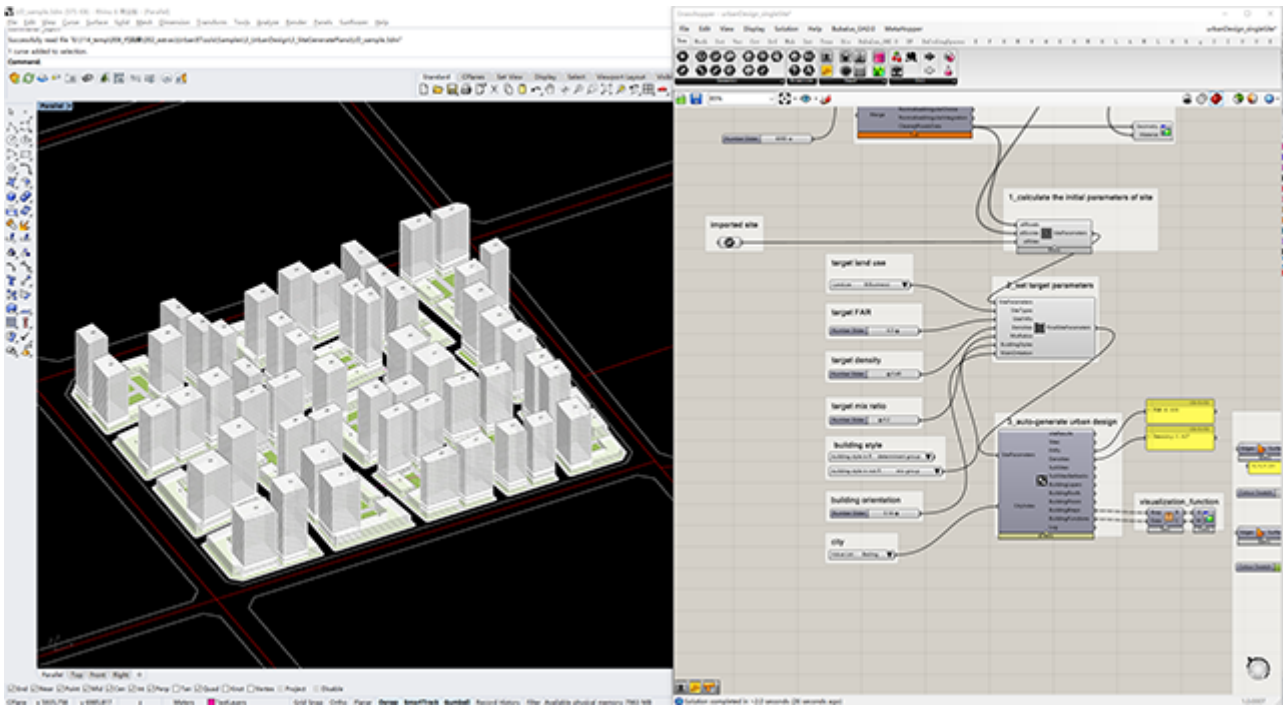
File Edit View Curve Surface SubD Mesh Dimension Transform Tools Analyze Render Panels FlowRouter Help

1 curve added to selection.

Command:

Standard CPlanes Set View Display Select Viewport Layout Visibility

Parallel

Parallel Top Front Right

Grid Near Point Mid Cen Int Perp Tan Quad Knot Vertex Project Disable

Meters Grid Snap Ortho Planar Osnap SmartTrack Gumball Record History Filter

File Edit View Display Solution Help Bubalus_GH2.0 MetaHopper

urbanDesign_singleSite*

1_calculate the initial parameters of site

imported site

target land use

2_set target parameters

target FAR

target density

target mix ratio

3_auto-generate urban design

building style

building orientation

visualization_function

city

Solution completed in ~2.0 seconds (36 seconds ago)